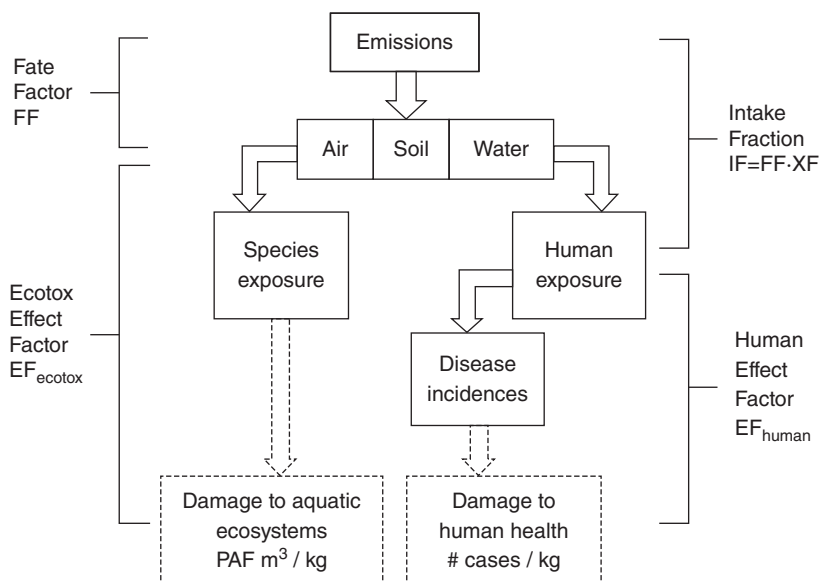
Fate Factor FF

Emissions

Intake Fraction IF=FF·XF

Air

Soil

Water

Species exposure

Human exposure

Ecotox Effect Factor $EF_{ecotox}$

Disease incidences

Human Effect Factor $EF_{human}$

Damage to aquatic ecosystems PAF $m^3$ / kg

Damage to human health # cases / kg